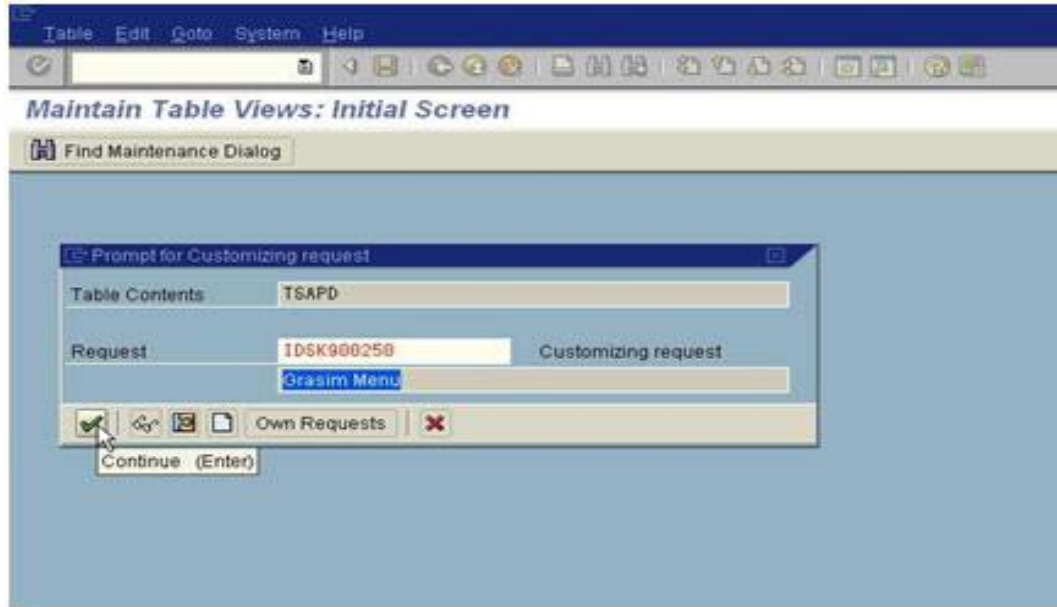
Table Edit Goto System Help

Maintain Table Views: Initial Screen

Find Maintenance Dialog

Prompt for Customizing request

Table Contents TSAPD

Request IDSK900250 Customizing request

Grasim Menu

Own Requests

Continue (Enter)